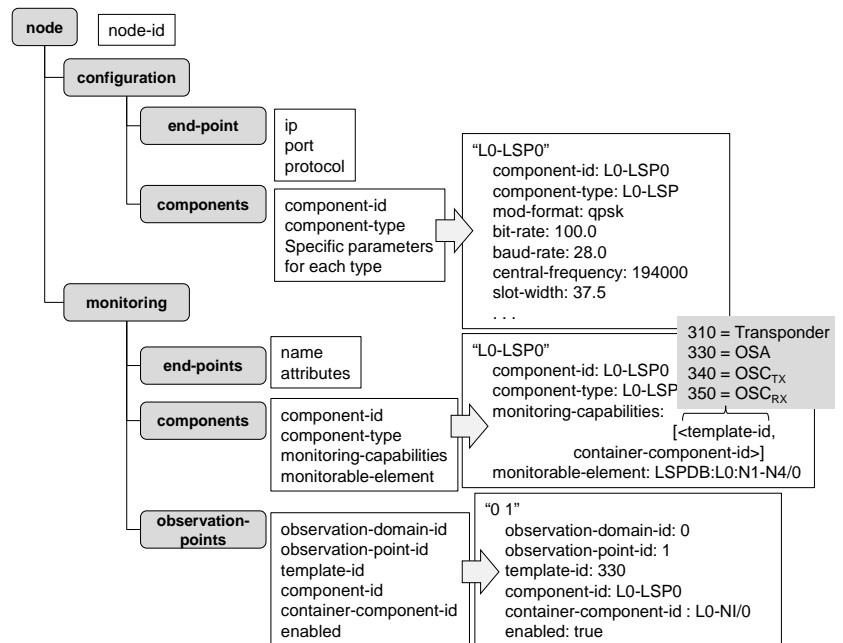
node
node-id
configuration
end-point
ip
port
protocol
components
component-id
component-type
Specific parameters for each type
"L0-LSP0"
component-id: L0-LSP0
component-type: L0-LSP
mod-format: qpsk
bit-rate: 100.0
baud-rate: 28.0
central-frequency: 194000
slot-width: 37.5
. . .
monitoring
end-points
name
attributes
"L0-LSP0"
component-id: L0-LSP0
component-type: L0-LSP
monitoring-capabilities:
310 = Transponder
330 = OSA
340 = $OSC_{TX}$
350 = $OSC_{RX}$
[<template-id, container-component-id>]
monitorable-element: LSPDB:L0:N1-N4/0
components
component-id
component-type
monitoring-capabilities
monitorable-element
observation-points
observation-domain-id
observation-point-id
template-id
component-id
container-component-id
enabled
"0 1"
observation-domain-id: 0
observation-point-id: 1
template-id: 330
component-id: L0-LSP0
container-component-id : L0-NI/0
enabled: true